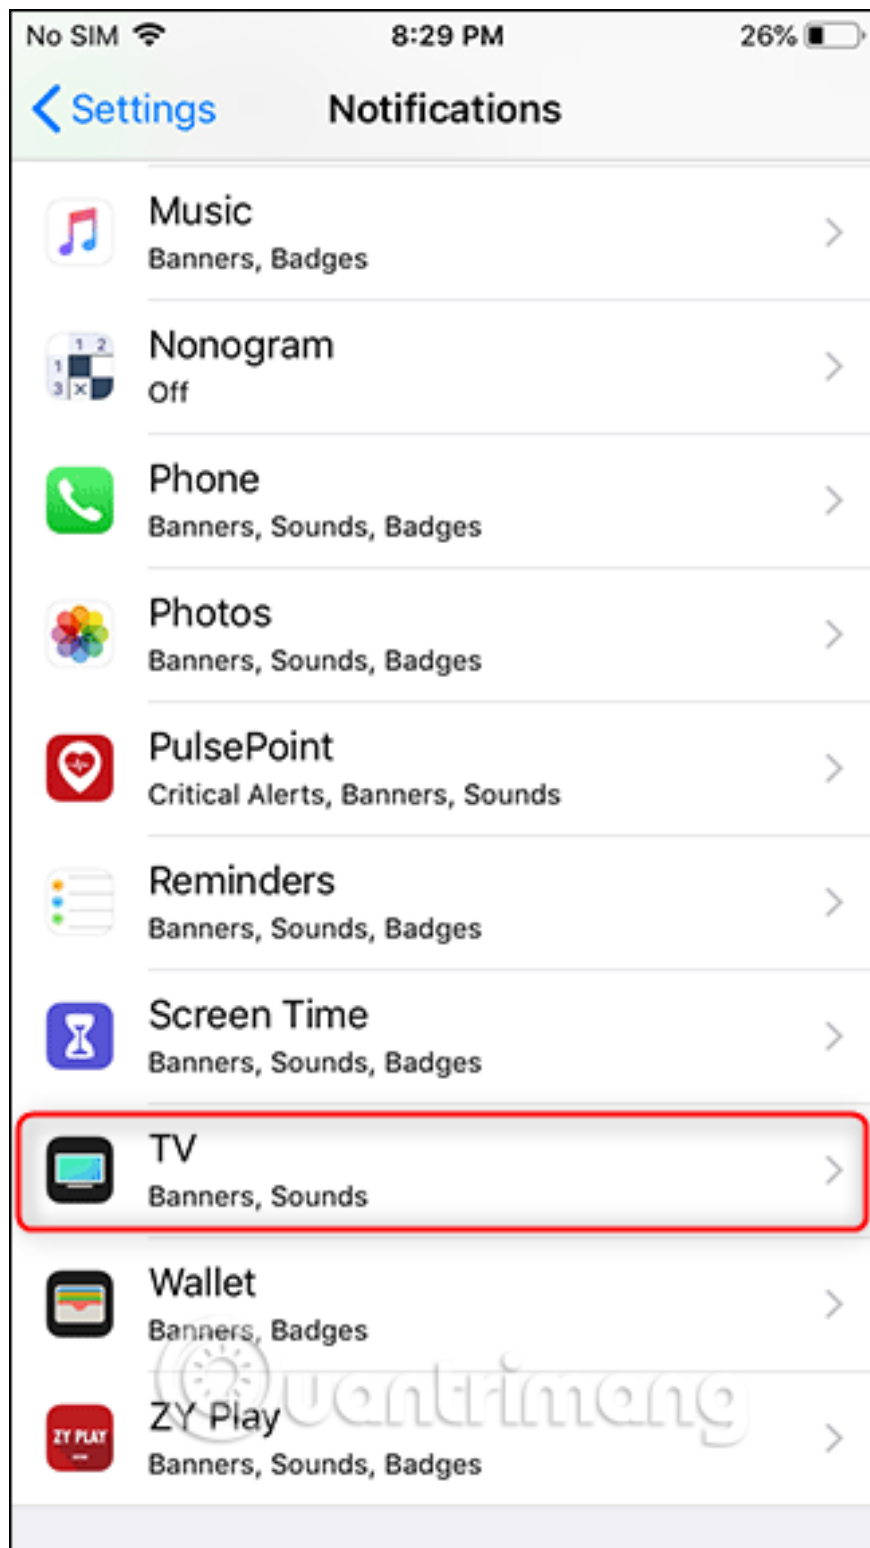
No SIM 8:29 PM 26%

Settings Notifications

Music
Banners, Badges

1 2
1
3 ×
Nonogram
Off

Phone
Banners, Sounds, Badges

Photos
Banners, Sounds, Badges

PulsePoint
Critical Alerts, Banners, Sounds

Reminders
Banners, Sounds, Badges

Screen Time
Banners, Sounds, Badges

TV
Banners, Sounds

Wallet
Banners, Badges

ZY PLAY
ZY Play
Banners, Sounds, Badges

Quantrimang